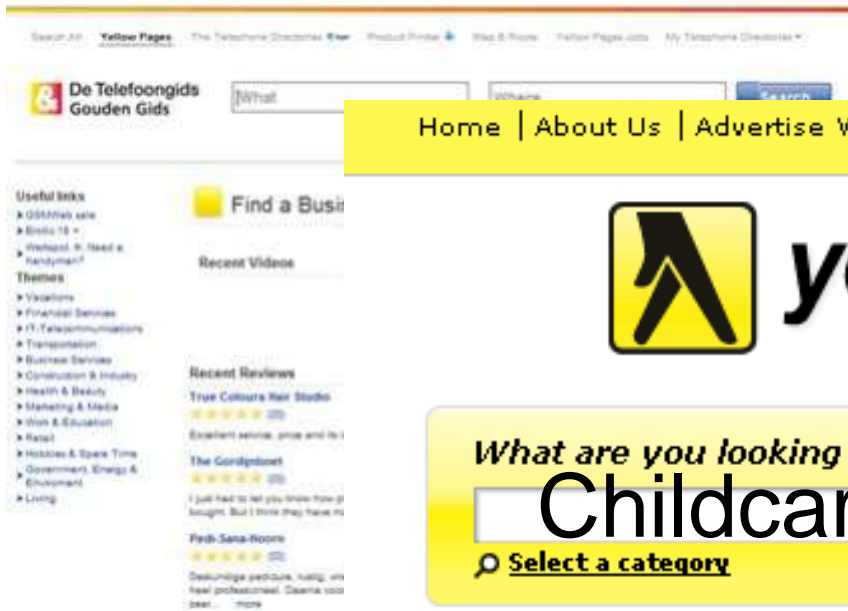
Search All Yellow Pages The Telephone Directories Product Finder Map & Route Yellow Pages Jobs My Telephone Directories

De Telefoongids Gouden Gids

What

Where

Search

Home | About Us | Advertise W

Useful links
GSMWeb sale
Enviro 18
Werkspot. Need a handyman?

Themes
Vacations
Financial Services
IT/Telecommunications
Transportation
Business Services
Construction & Industry
Health & Beauty
Marketing & Media
Work & Education
Retail
Hobbies & Spare Time
Government, Energy & Environment
Living

Find a Busi

Recent Videos

Recent Reviews
True Colours Hair Studio
Excellent service, price and its
The Gordijnboet
I just had to let you know how p bought. But I think they have m
Pedi-Sana-Hoorn
Deskundige pedicure, rustig, vri heel professioneel. Daarna coo beer... more

ye

What are you looking

Childcar

Select a category